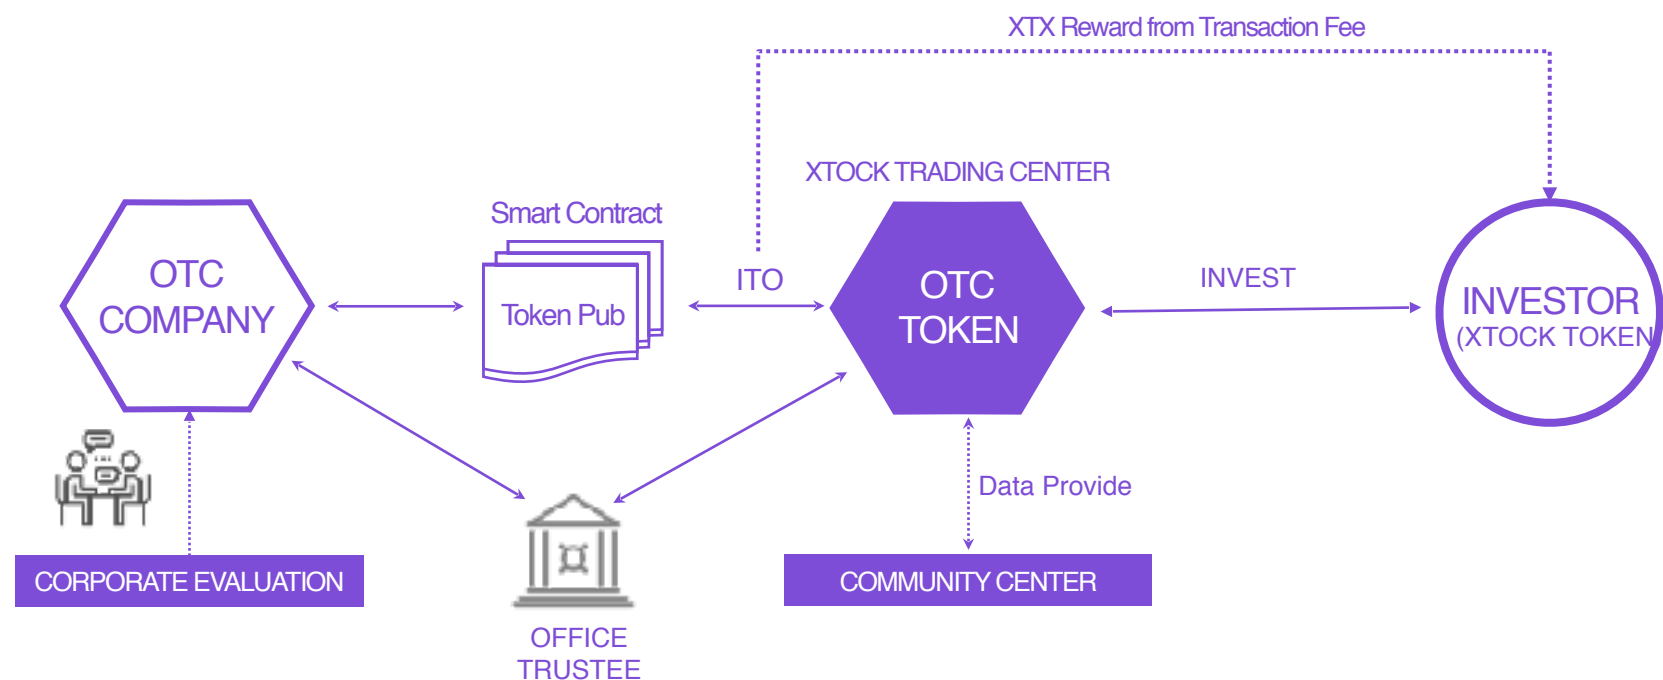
XTX Reward from Transaction Fee

XTOCK TRADING CENTER

Smart Contract

OTC COMPANY

Token Pub

ITO

OTC TOKEN

INVEST

INVESTOR (XTOCK TOKEN

Data Provide

CORPORATE EVALUATION

COMMUNITY CENTER

OFFICE TRUSTEE